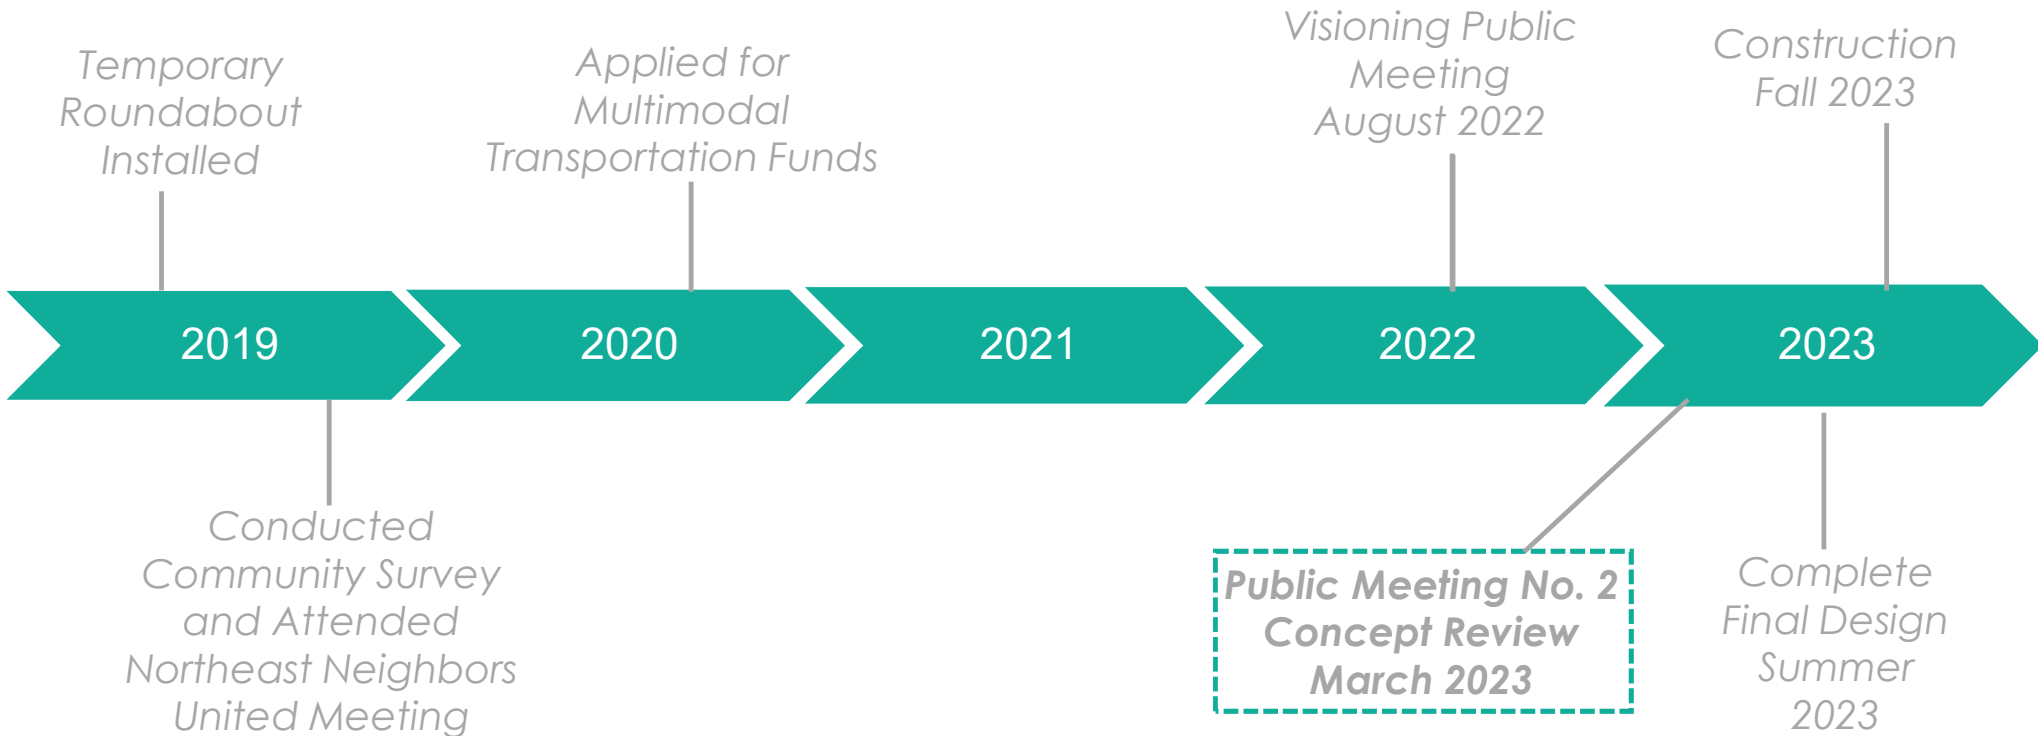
Temporary Roundabout Installed

Applied for Multimodal Transportation Funds

Visioning Public Meeting August 2022

Construction Fall 2023

2019

2020

2021

2022

2023

Conducted Community Survey and Attended Northeast Neighbors United Meeting

Public Meeting No. 2 Concept Review March 2023

Complete Final Design Summer 2023